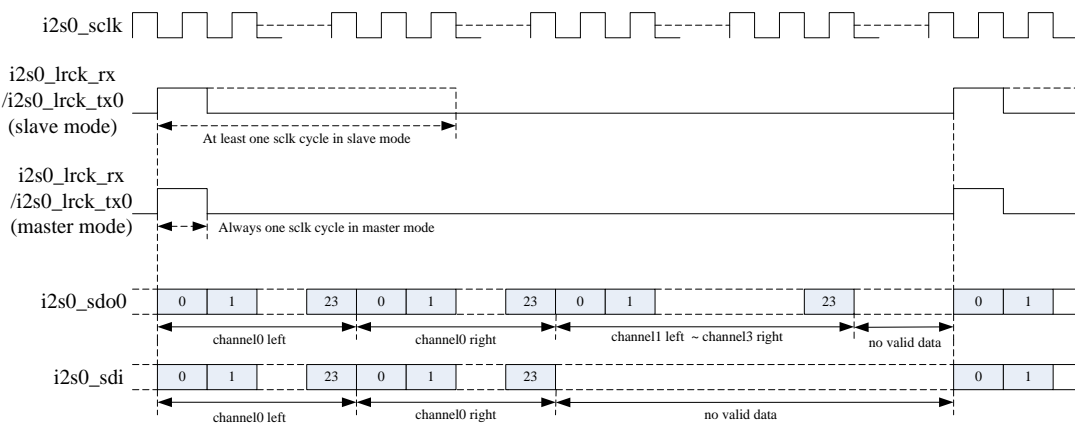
i2s0_sclk

i2s0_lrck_rx
/i2s0_lrck_tx0
(slave mode)

At least one sclk cycle in slave mode

i2s0_lrck_rx
/i2s0_lrck_tx0
(master mode)

Always one sclk cycle in master mode

i2s0_sdo0

0 1 23 0 1 23 0 1 23 0 1

channel0 left
channel0 right
channel1 left ~ channel3 right
no valid data

i2s0_sdi

0 1 23 0 1 23 0 1

channel0 left
channel0 right
no valid data